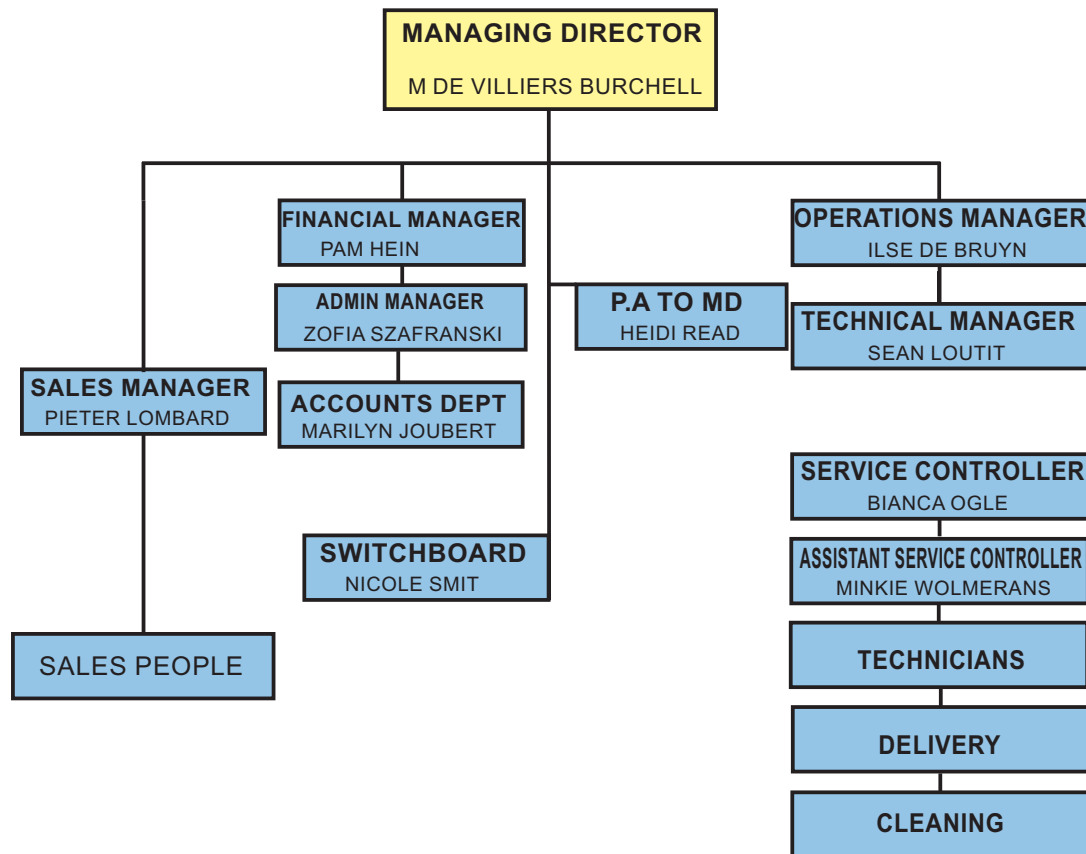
MANAGING DIRECTOR
M DE VILLIERS BURCHELL

FINANCIAL MANAGER
PAM HEIN

OPERATIONS MANAGER
ILSE DE BRUYN

ADMIN MANAGER
ZOFIA SZAFRANSKI

P.A TO MD
HEIDI READ

TECHNICAL MANAGER
SEAN LOUTIT

SALES MANAGER
PIETER LOMBARD

ACCOUNTS DEPT
MARILYN JOUBERT

SERVICE CONTROLLER
BIANCA OGLE

ASSISTANT SERVICE CONTROLLER
MINKIE WOLMERANS

SWITCHBOARD
NICOLE SMIT

SALES PEOPLE

TECHNICIANS

DELIVERY

CLEANING